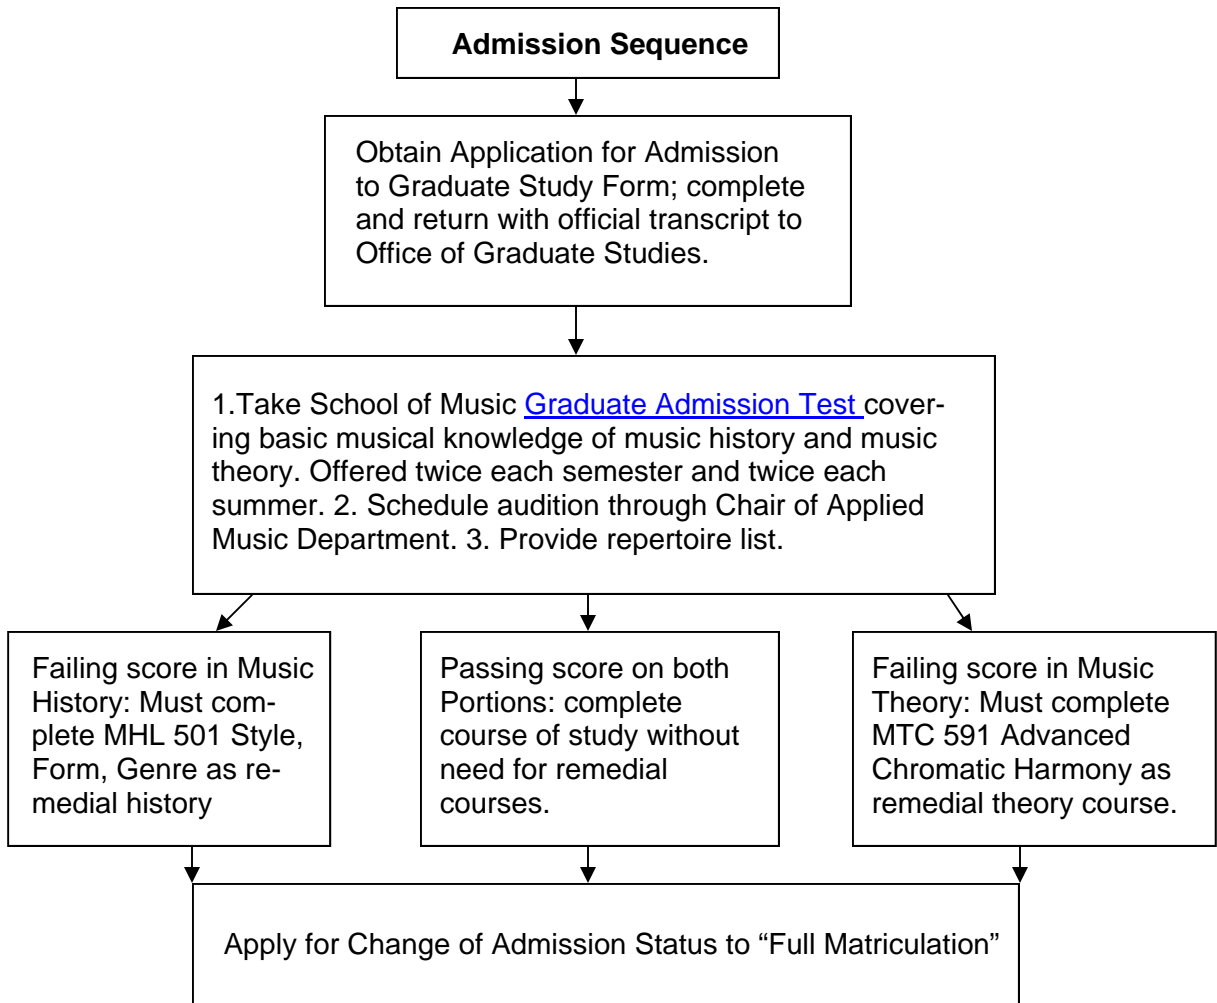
Admission Sequence

Obtain Application for Admission to Graduate Study Form; complete and return with official transcript to Office of Graduate Studies.

1.Take School of Music Graduate Admission Test covering basic musical knowledge of music history and music theory. Offered twice each semester and twice each summer. 2. Schedule audition through Chair of Applied Music Department. 3. Provide repertoire list.

Failing score in Music History: Must complete MHL 501 Style, Form, Genre as remedial history

Passing score on both Portions: complete course of study without need for remedial courses.

Failing score in Music Theory: Must complete MTC 591 Advanced Chromatic Harmony as remedial theory course.

Apply for Change of Admission Status to "Full Matriculation"